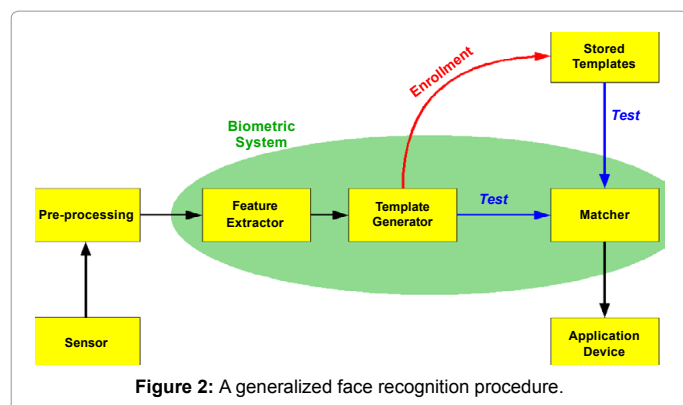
Stored Templates

Enrollment

Test

Biometric System

Pre-processing

Feature Extractor

Template Generator

Test

Matcher

Sensor

Application Device

**Figure 2:** A generalized face recognition procedure.